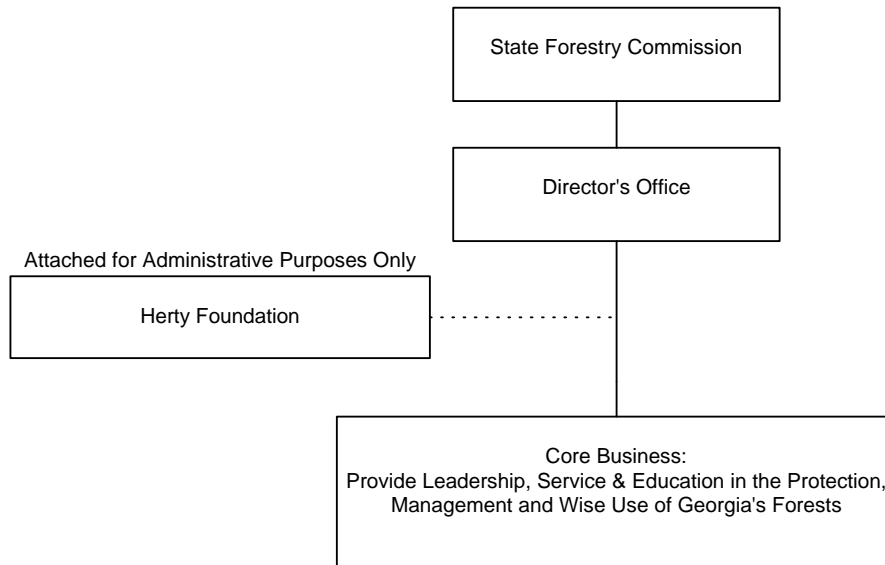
State Forestry Commission

Director's Office

Attached for Administrative Purposes Only

Herty Foundation

Core Business:
Provide Leadership, Service & Education in the Protection, Management and Wise Use of Georgia's Forests